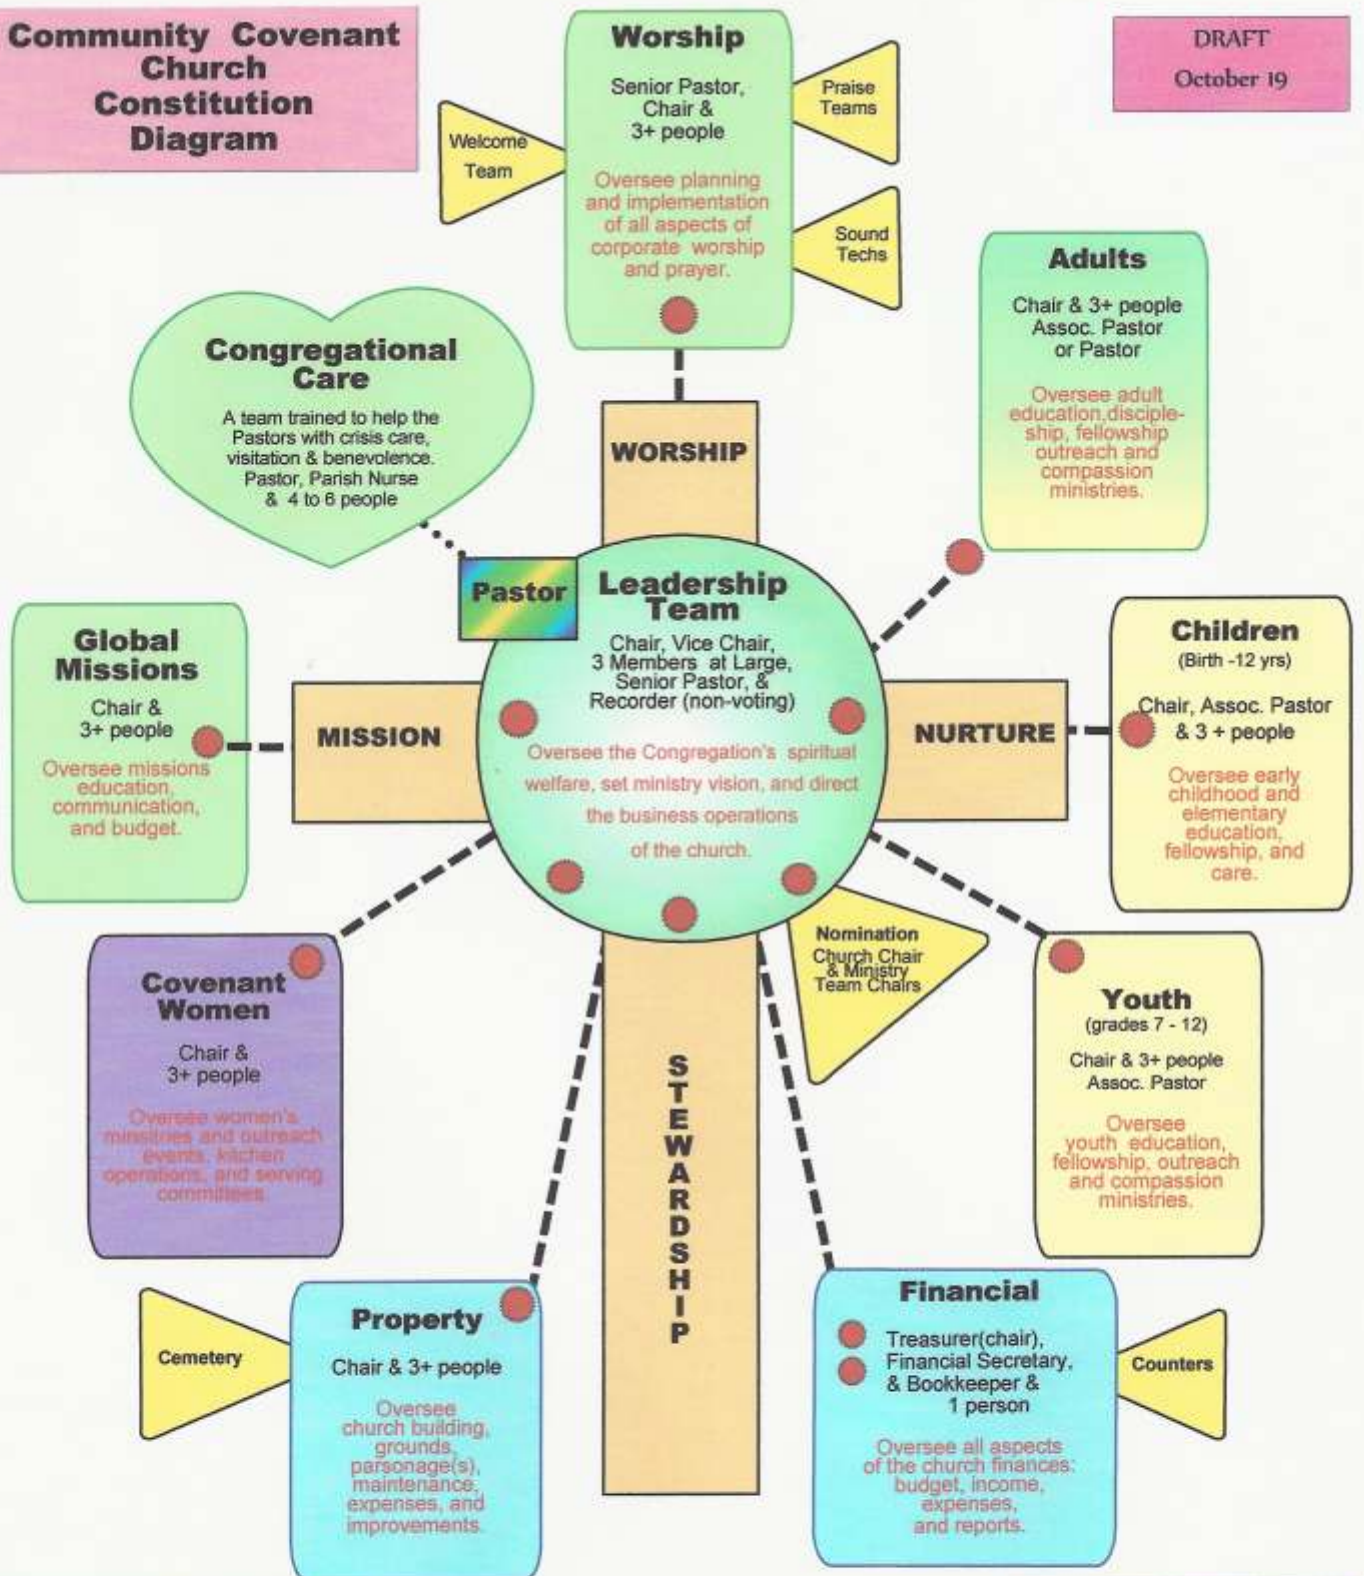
Community Covenant Church Constitution Diagram

DRAFT
October 19

Worship
Senior Pastor, Chair & 3+ people
Oversee planning and implementation of all aspects of corporate worship and prayer.

Welcome Team

Praise Teams

Sound Techs

Adults
Chair & 3+ people Assoc. Pastor or Pastor
Oversee adult education,discipleship, fellowship outreach and compassion ministries.

Congregational Care
A team trained to help the Pastors with crisis care, visitation & benevolence. Pastor, Parish Nurse & 4 to 6 people

WORSHIP

Pastor

Leadership Team
Chair, Vice Chair, 3 Members at Large, Senior Pastor, & Recorder (non-voting)
Oversee the Congregation's spiritual welfare, set ministry vision, and direct the business operations of the church.

Global Missions
Chair & 3+ people
Oversee missions education, communication, and budget.

MISSION

NURTURE

Children
(Birth -12 yrs)
Chair, Assoc. Pastor & 3 + people
Oversee early childhood and elementary education, fellowship, and care.

Nomination
Church Chair & Ministry Team Chairs

Covenant Women
Chair & 3+ people
Oversee women's ministries and outreach events, kitchen operations, and serving committees.

STEWARDSHIP

Youth
(grades 7 - 12)
Chair & 3+ people Assoc. Pastor
Oversee youth education, fellowship, outreach and compassion ministries.

Cemetery

Property
Chair & 3+ people
Oversee church building, grounds, parsonage(s), maintenance, expenses, and improvements.

Financial
Treasurer(chair), Financial Secretary, & Bookkeeper & 1 person
Oversee all aspects of the church finances: budget, income, expenses, and reports.

Counters